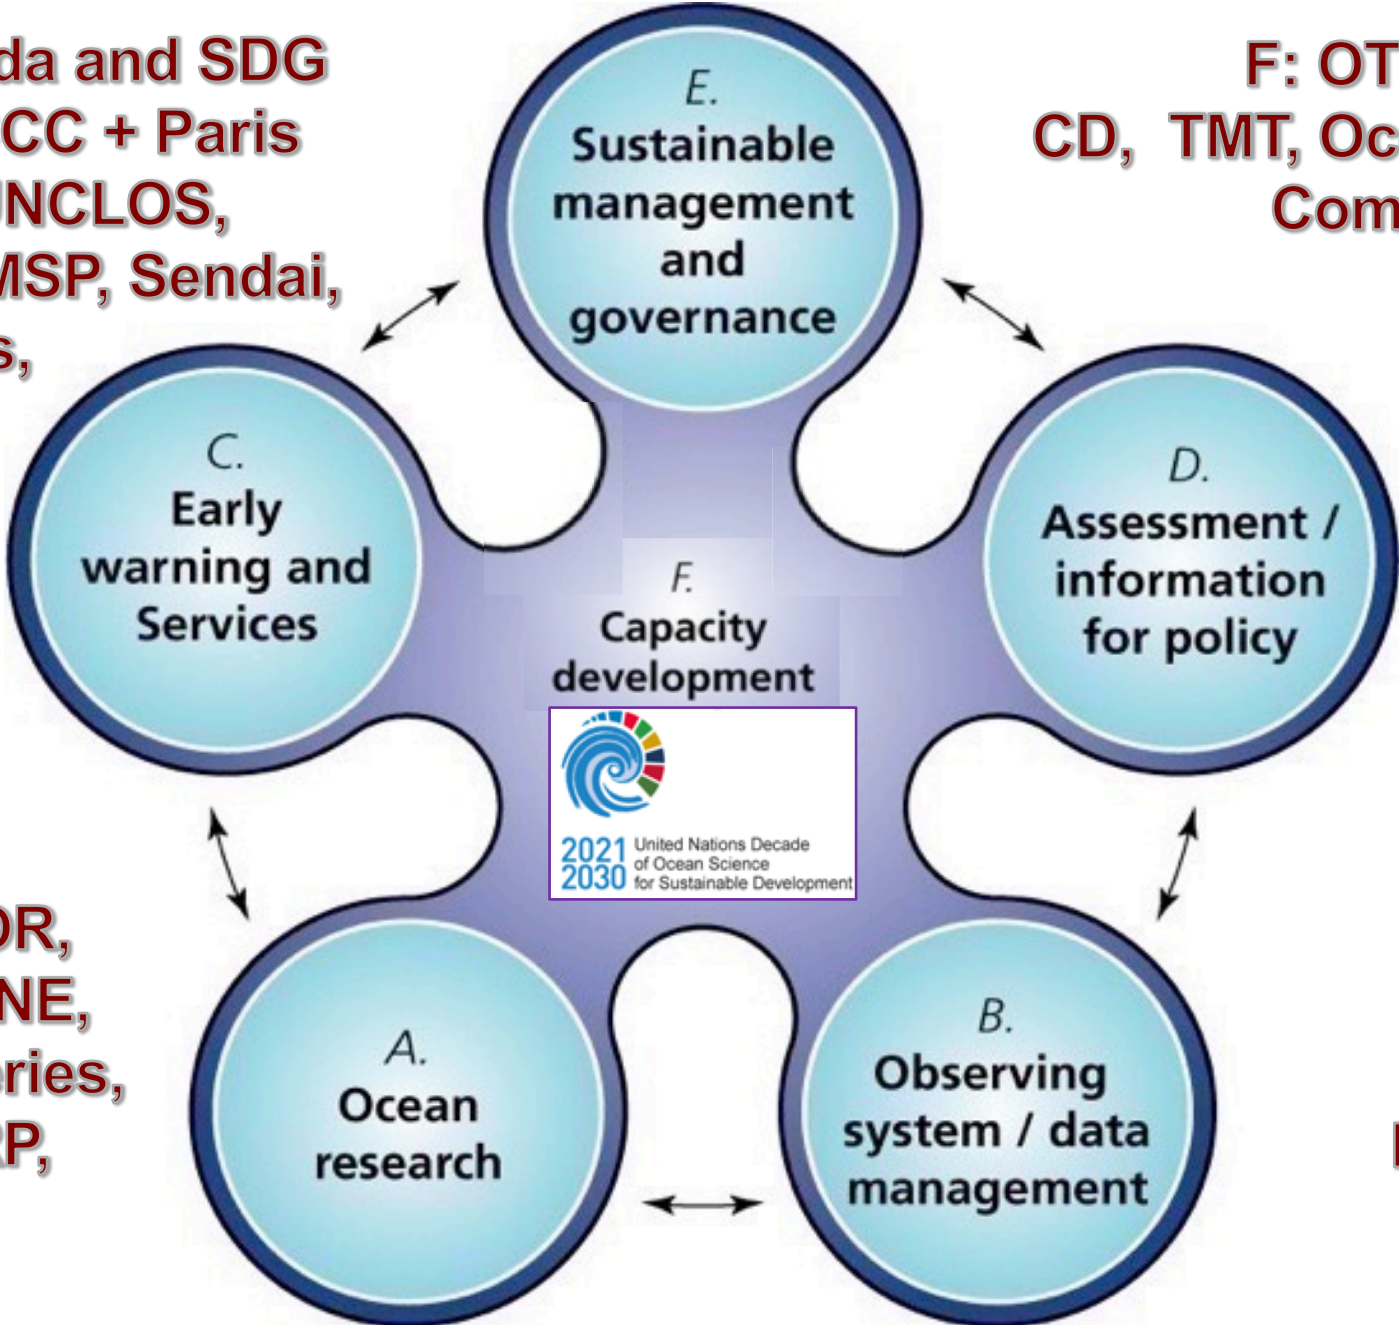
da and SDG
CC + Paris
NCLOS,
MSP, Sendai,
s,

F: OT
CD, TMT, Oc
Com

E.
Sustainable management and governance

C.
Early warning and Services

D.
Assessment / information for policy

F.
Capacity development

2021 2030 United Nations Decade of Ocean Science for Sustainable Development

OR,
NE,
ries,
P,

A.
Ocean research

B.
Observing system / data management

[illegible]